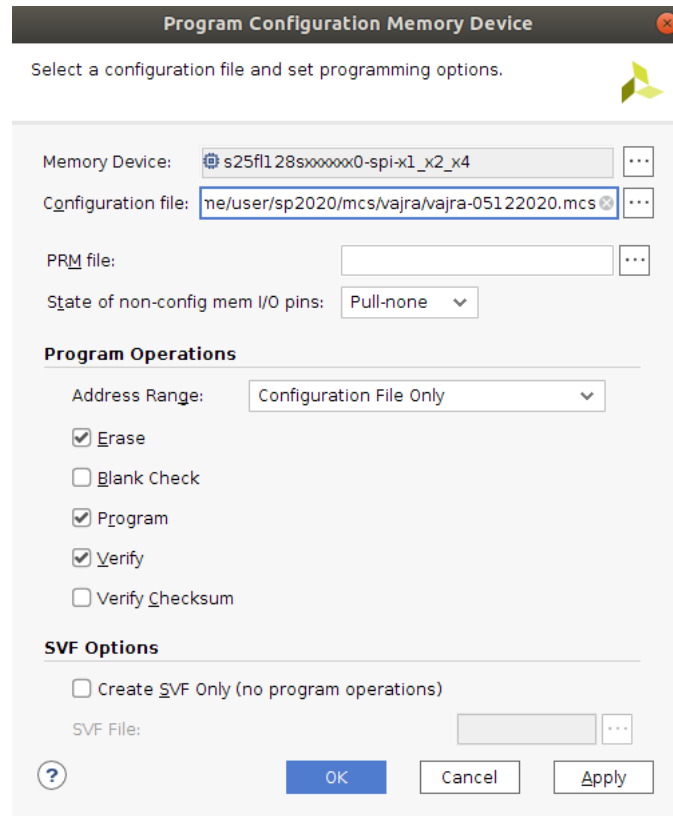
Program Configuration Memory Device

Select a configuration file and set programming options.

Memory Device: s25fl128sxxxxxx0-spi-x1_x2_x4 ...

Configuration file: me/user/sp2020/mcs/vajra/vajra-05122020.mcs ...

PRM file: ...

State of non-config mem I/O pins: Pull-none

Program Operations

Address Range: Configuration File Only

Erase

Blank Check

Program

Verify

Verify Checksum

SVF Options

Create SVF Only (no program operations)

SVF File: ...

?

OK

Cancel

Apply